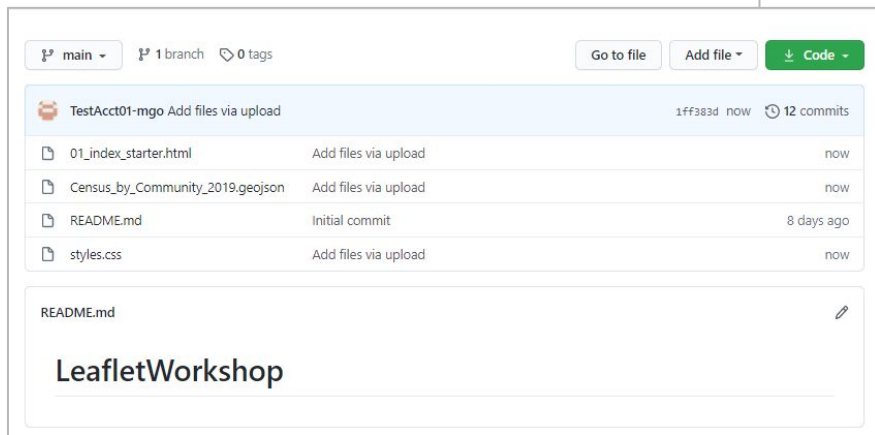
main ▾ 1 branch 0 tags

Go to file | Add file ▾ | Code ▾

TestAcct01-mgo Add files via upload 1ff383d now 12 commits

| | | |
|---|---|---|
| 01_index_starter.html | Add files via upload | now |
| Census_by_Community_2019.geojson | Add files via upload | now |
| README.md | Initial commit | 8 days ago |
| styles.css | Add files via upload | now |

README.md

LeafletWorkshop